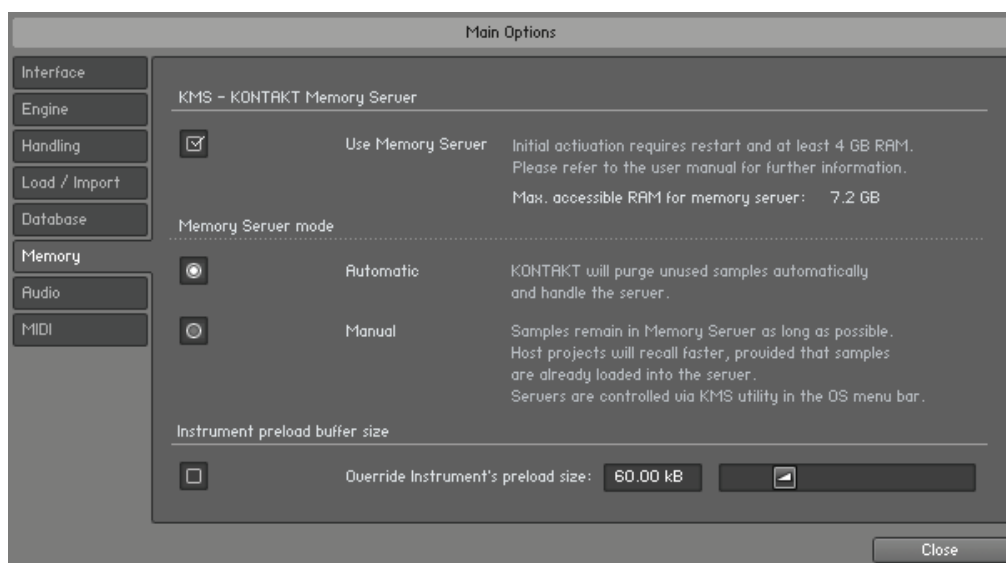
Main Options

Interface
Engine
Handling
Load / Import
Database
Memory
Audio
MIDI

KMS - KONTAKT Memory Server

Use Memory Server

Initial activation requires restart and at least 4 GB RAM.
Please refer to the user manual for further information.

Max. accessible RAM for memory server: 7.2 GB

Memory Server mode

Automatic

KONTAKT will purge unused samples automatically and handle the server.

Manual

Samples remain in Memory Server as long as possible.
Host projects will recall faster, provided that samples are already loaded into the server.
Servers are controlled via KMS utility in the OS menu bar.

Instrument preload buffer size

Override Instrument's preload size: 60.00 kB

Close